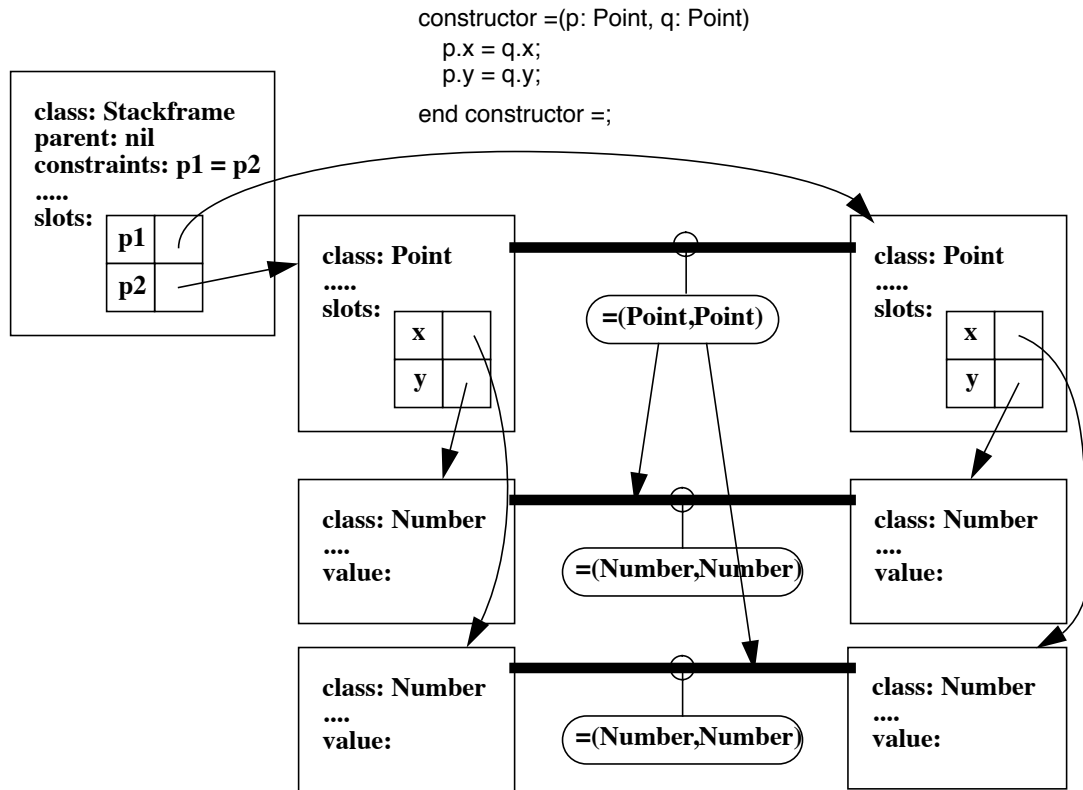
constructor =(p: Point, q: Point)
p.x = q.x;
p.y = q.y;
end constructor =;

class: Stackframe
parent: nil
constraints: p1 = p2
.....
slots:

| p1 | |
|---|---|
| p2 | |

class: Point
.....
slots:

| x | |
|---|---|
| y | |

=(Point,Point)

class: Point
.....
slots:

| x | |
|---|---|
| y | |

class: Number
....
value:

=(Number,Number)

class: Number
....
value:

class: Number
....
value:

=(Number,Number)

class: Number
....
value: